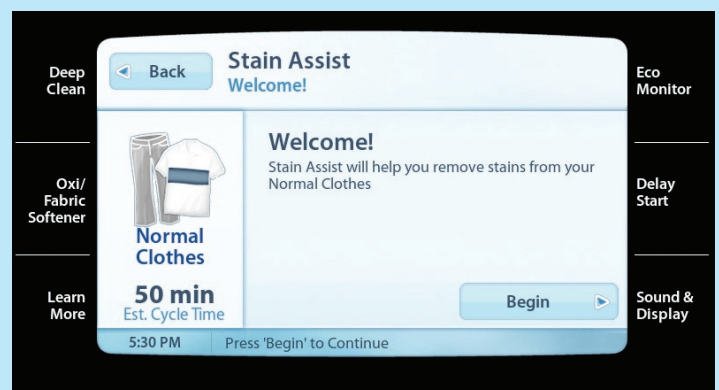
Deep Clean

Oxi/ Fabric Softener

Learn More

Back

Stain Assist
Welcome!

Eco Monitor

Delay Start

Sound & Display

Normal Clothes

50 min
Est. Cycle Time

Welcome!
Stain Assist will help you remove stains from your Normal Clothes

Begin

5:30 PM

Press 'Begin' to Continue